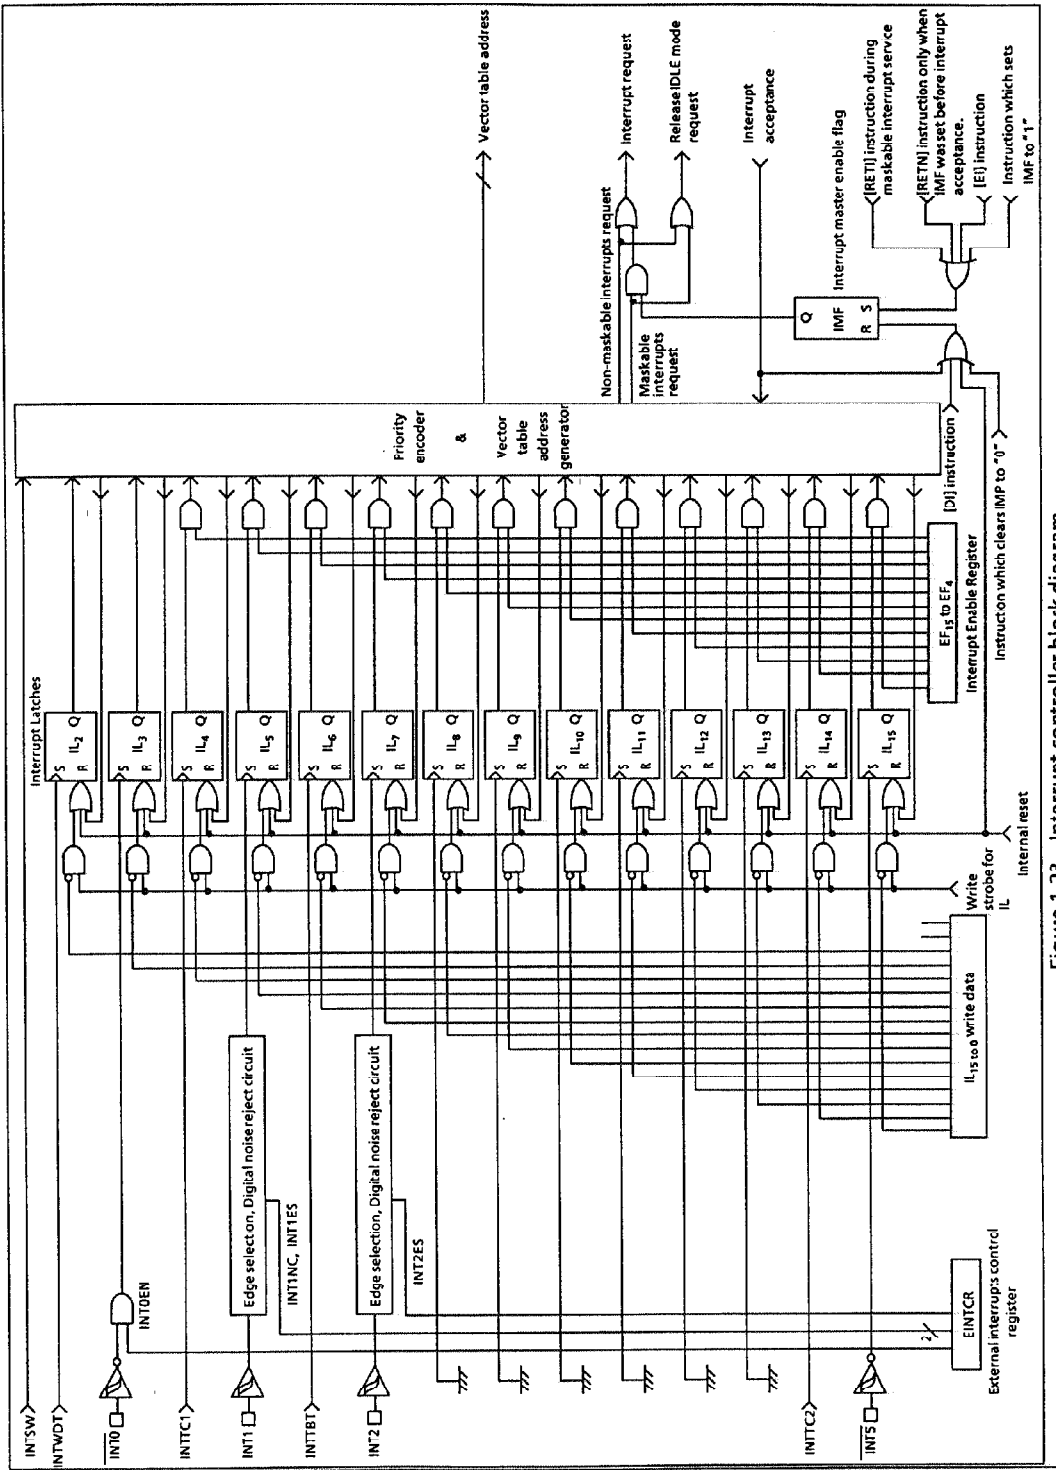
INTSW
INTWDT
$\overline{INT0}$
INT0EN
INTTC1
INT1
Edge selection, Digital noise reject circuit
INT1NC, INT1ES
INTTBT
INT2
Edge selection, Digital noise reject circuit
INT2ES
INTTC2
$\overline{INT5}$
2
EINTCR
External interrupts control register
$IL_{15 to 0}$ write data
Write strobe for IL
Internal reset
Interrupt Latches
S $IL_2$ Q R
S $IL_3$ Q R
S $IL_4$ Q R
S $IL_5$ Q R
S $IL_6$ Q R
S $IL_7$ Q R
S $IL_8$ Q R
S $IL_9$ Q R
S $IL_{10}$ Q R
S $IL_{11}$ Q R
S $IL_{12}$ Q R
S $IL_{13}$ Q R
S $IL_{14}$ Q R
S $IL_{15}$ Q R
$EF_{15}$ to $EF_4$
Interrupt Enable Register
Priority encoder & Vector table address generator
[DI] instruction
Instructon which clears IMP to "0"
Vector table address
Non-maskable interrupts request
Maskable interrupts request
Interrupt request
Release IDLE mode request
Interrupt acceptance
Q IMF R S
Interrupt master enable flag
[RETI] instruction during maskable interrupt servce
[RETN] instruction only when IMF was set before interrupt acceptance.
[EI] instruction
Instruction which sets IMF to "1"
Figure 1-23 Interrupt controller block diagram